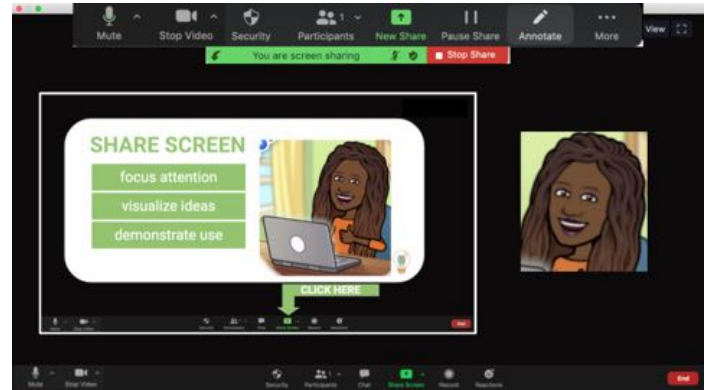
Mute
Stop Video
Security
Participants 1
New Share
Pause Share
Annotate
More
View

You are screen sharing
Stop Share

SHARE SCREEN
focus attention
visualize ideas
demonstrate use

CLICK HERE

End

Mute
Stop Video
Security
Participants 1
Chat
Share Screen
Record
Reactions
End